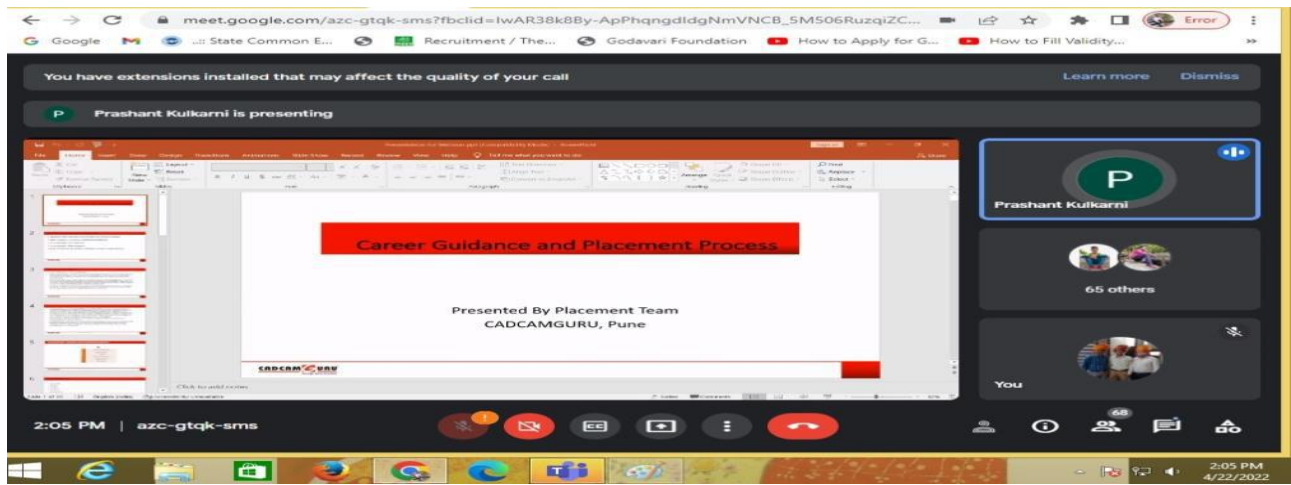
meet.google.com/azc-gtqk-sms?fbclid=IwAR38k8By-ApPhqngdIdgNmVNCB_5M506RuzqiZC...

Error

Google ...: State Common E... Recruitment / The... Godavari Foundation How to Apply for G... How to Fill Validity...

You have extensions installed that may affect the quality of your call

Learn more Dismiss

P Prashant Kulkarni is presenting

Career Guidance and Placement Process

Presented By Placement Team
CADCAMGURU, Pune

CADCAMGURU

Click to add notes

P
Prashant Kulkarni

65 others

You

2:05 PM | azc-gtqk-sms

68

2:05 PM
4/22/2022